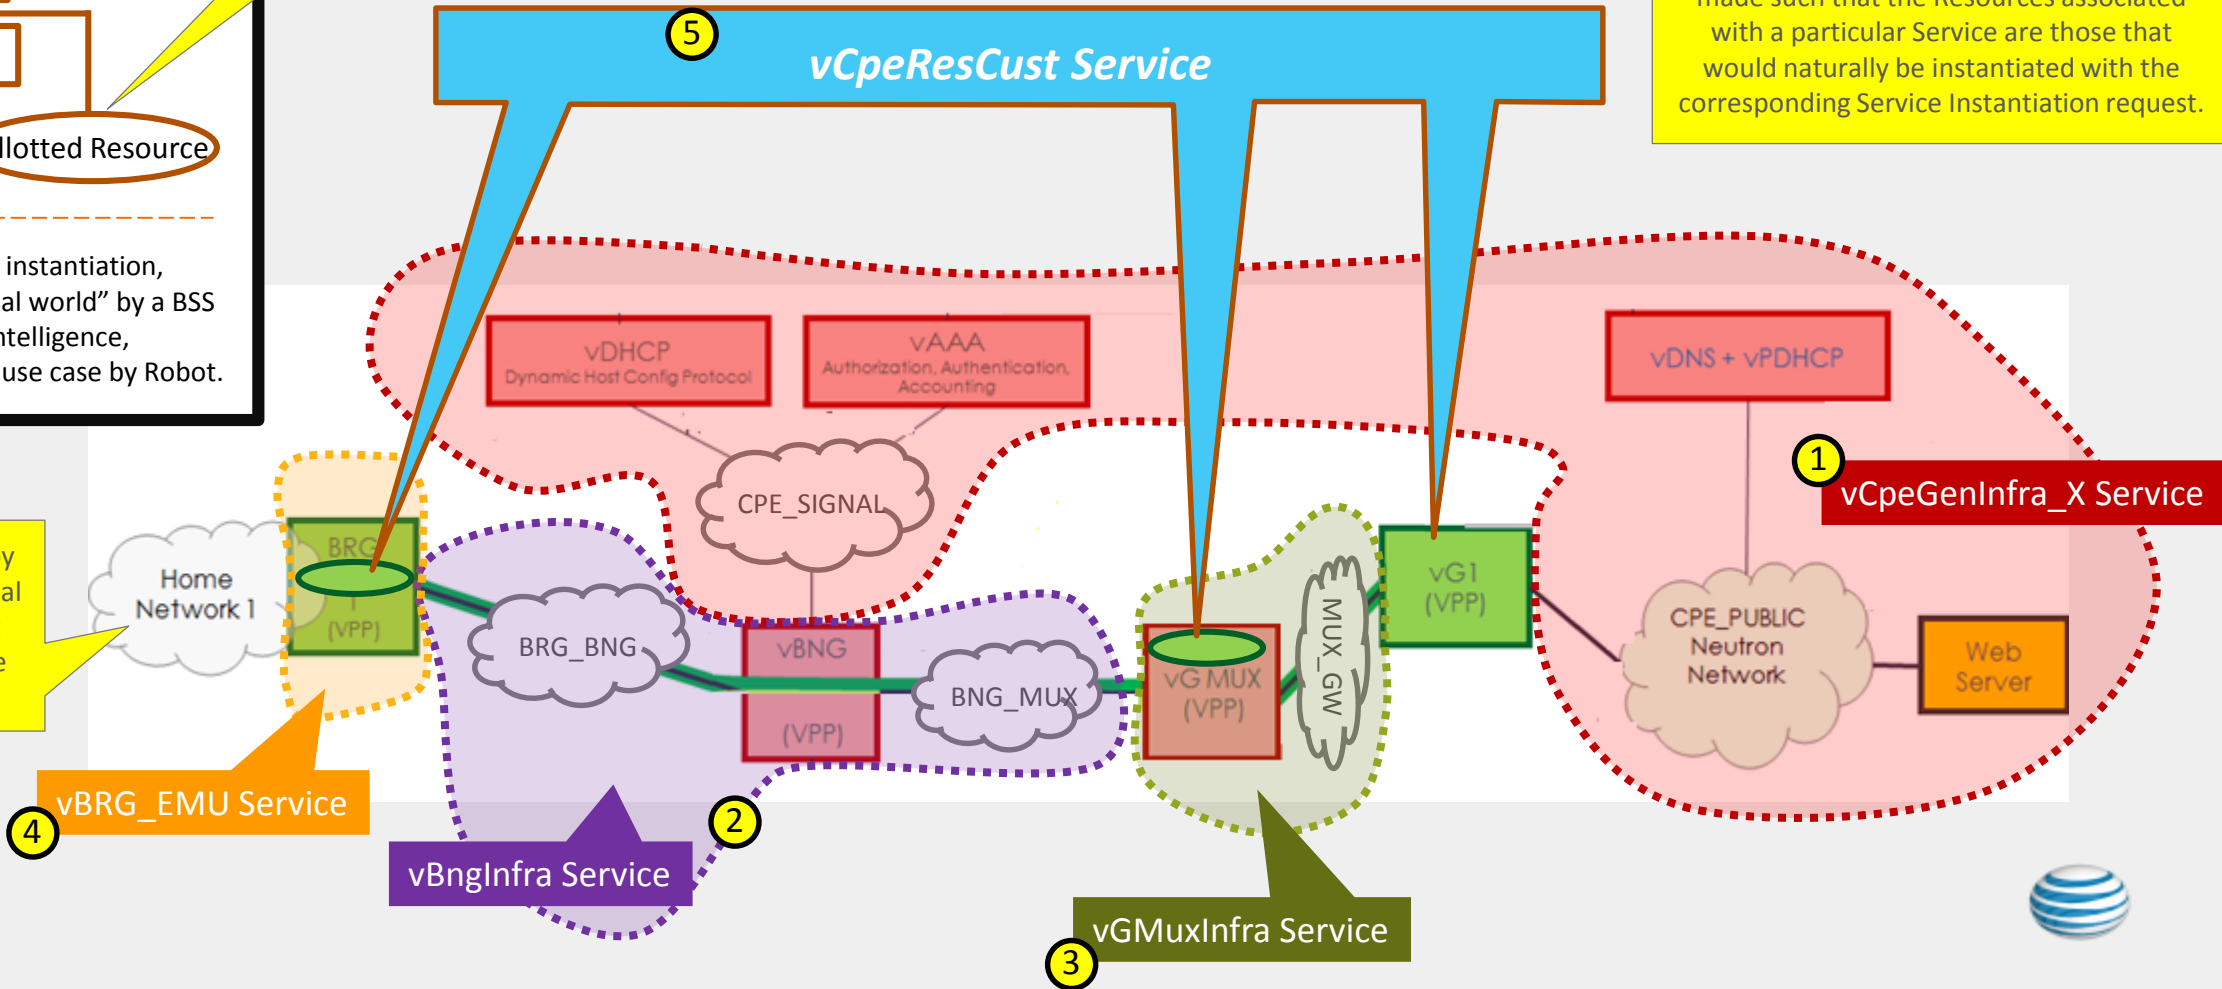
llotted Resource

instantiation,
al world" by a BSS
ntelligence,
use case by Robot.

y
al
e

5
vCpeResCust Service

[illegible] made such that the Resources associated with a particular Service are those that would naturally be instantiated with the corresponding Service Instantiation request.

vDHCP
Dynamic Host Config Protocol

vAAA
Authorization, Authentication, Accounting

vDNS + vPDHCP

1
vCpeGenInfra_X Service

CPE_SIGNAL

Home Network 1

BRG
(VPP)

BRG_BNG

vBNG
(VPP)

BNG_MUX

vG MUX
(VPP)

MUX_GW

vG1
(VPP)

CPE_PUBLIC
Neutron
Network

Web
Server

4
vBRG_EMU Service

2
vBngInfra Service

vGMuxInfra Service
3